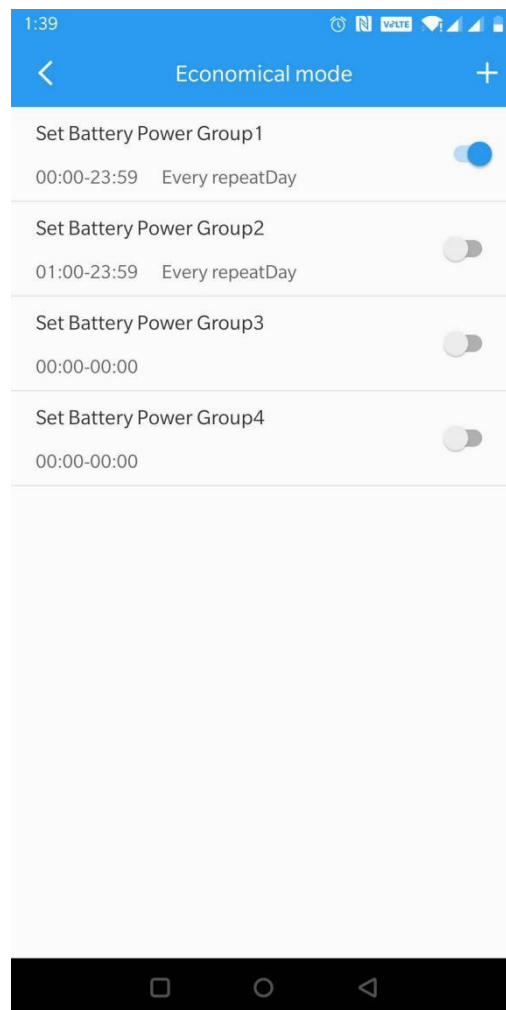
1:39 VoLTE

Economical mode

Set Battery Power Group1
00:00-23:59 Every repeatDay

Set Battery Power Group2
01:00-23:59 Every repeatDay

Set Battery Power Group3
00:00-00:00

Set Battery Power Group4
00:00-00:00